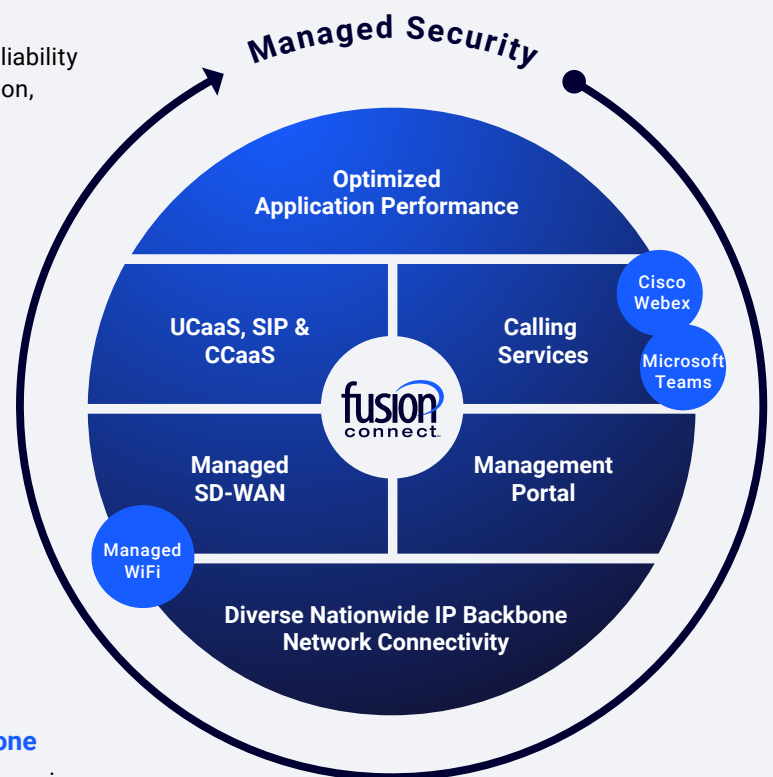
liability
on,

Managed Security

Optimized
Application Performance

Cisco
Webex

UCaaS, SIP &
CCaaS

Calling
Services

Microsoft
Teams

fusion
connect

Managed
SD-WAN

Management
Portal

Managed
WiFi

Diverse Nationwide IP Backbone
Network Connectivity

one